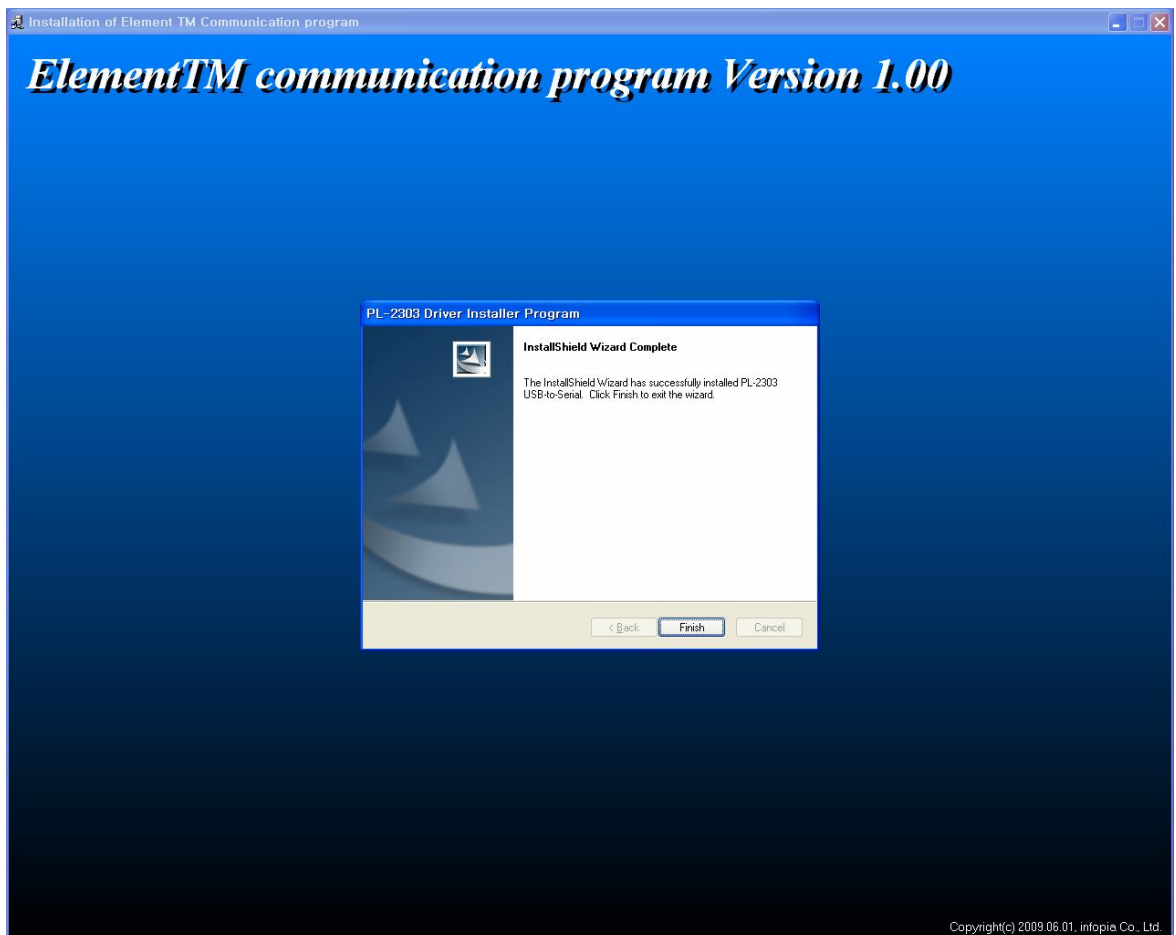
Installation of Element TM Communication program

ElementTM communication program Version 1.00

PL-2303 Driver Installer Program

InstallShield Wizard Complete

The InstallShield Wizard has successfully installed PL-2303 USB-to-Serial. Click Finish to exit the wizard.

< Back

Finish

Cancel

Copyright(c) 2009.06.01, infopia Co., Ltd.